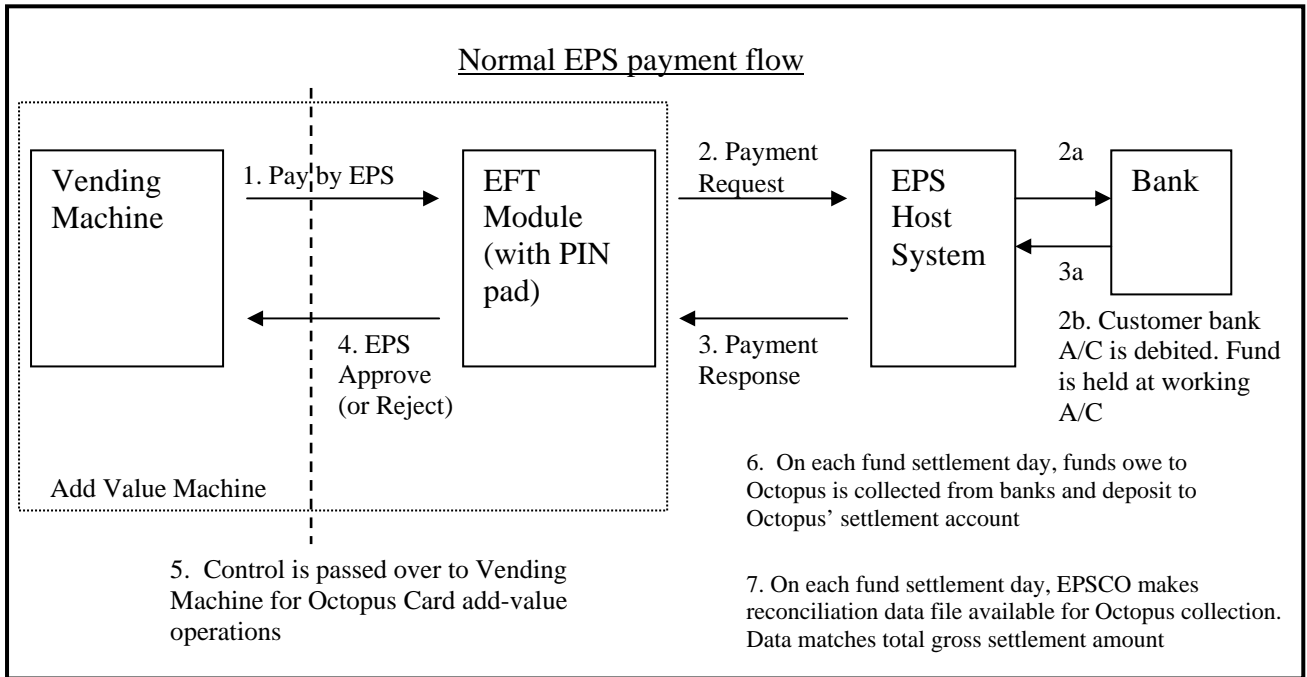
Normal EPS payment flow

Vending Machine

1. Pay by EPS

EFT Module (with PIN pad)

2. Payment Request

EPS Host System

2a

Bank

3a

2b. Customer bank A/C is debited. Fund is held at working A/C

4. EPS Approve (or Reject)

3. Payment Response

Add Value Machine

6. On each fund settlement day, funds owe to Octopus is collected from banks and deposit to Octopus' settlement account

5. Control is passed over to Vending Machine for Octopus Card add-value operations

7. On each fund settlement day, EPSCO makes reconciliation data file available for Octopus collection. Data matches total gross settlement amount